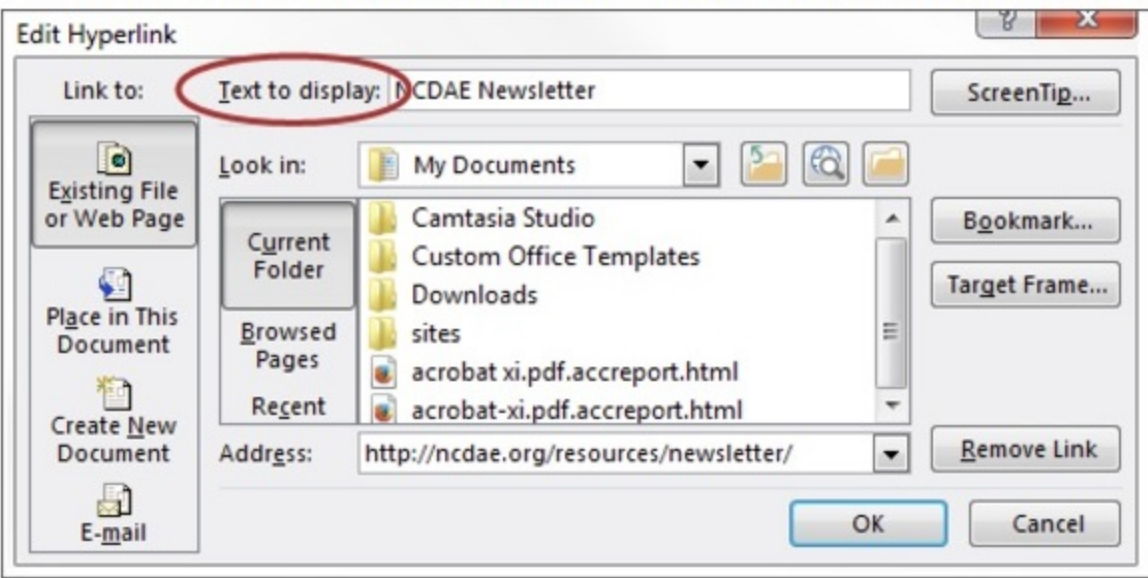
Edit Hyperlink

?

X

Link to:

Text to display: NCDAE Newsletter

ScreenTip...

Existing File or Web Page

Place in This Document

Create New Document

E-mail

Look in: My Documents

Current Folder

Browsed Pages

Recent

Camtasia Studio

Custom Office Templates

Downloads

sites

acrobat xi.pdf.accreport.html

acrobat-xi.pdf.accreport.html

Bookmark...

Target Frame...

Address: http://ncdae.org/resources/newsletter/

Remove Link

OK

Cancel